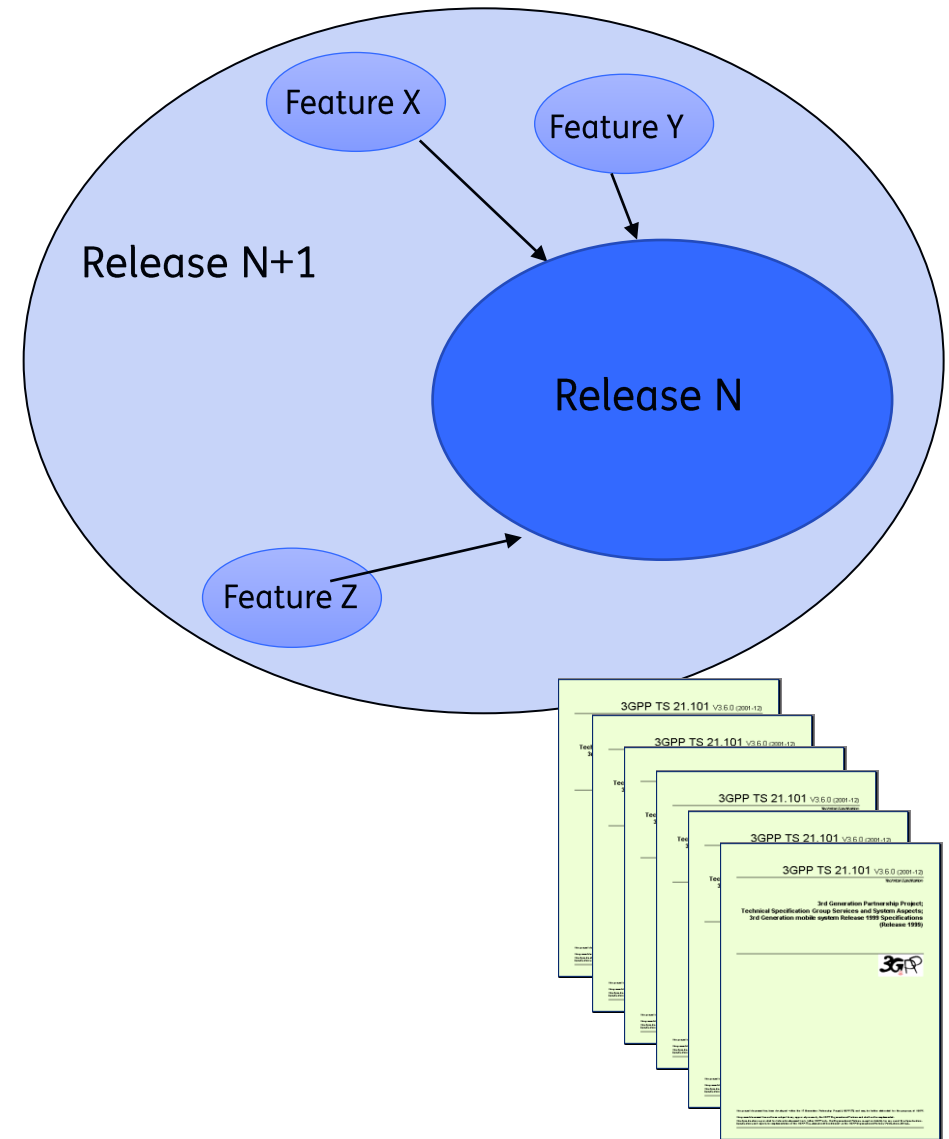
Feature X

Feature Y

Release N+1

Release N

Feature Z

3GPP TS 21.101 V3.6.0 (2001-12)

3GPP TS 21.101 V3.6.0 (2001-12)

3GPP TS 21.101 V3.6.0 (2001-12)

3GPP TS 21.101 V3.6.0 (2001-12)

3GPP TS 21.101 V3.6.0 (2001-12)

3GPP TS 21.101 V3.6.0 (2001-12)
Technical Specification

3rd Generation Partnership Project;
Technical Specification Group Services and System Aspects;
3rd Generation mobile system Release 1999 Specifications
(Release 1999)

3GPP

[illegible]